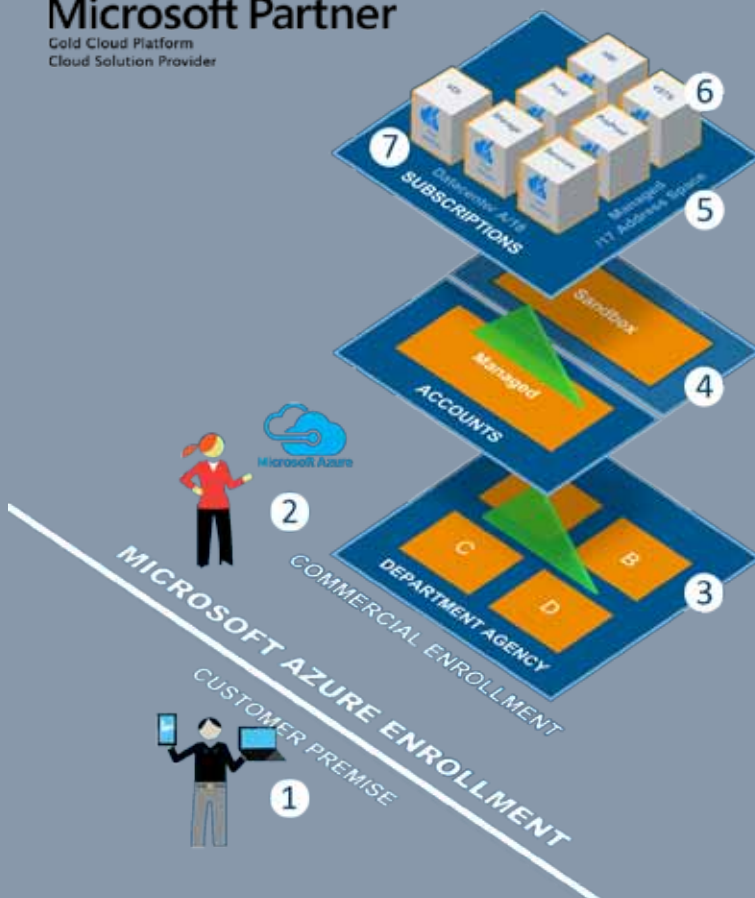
Microsoft Partner
Gold Cloud Platform
Cloud Solution Provider

6
7
Datacenter A/16
SUBSCRIPTIONS
Managed
/17 Address Space
5

Sandbox
Managed
ACCOUNTS
4

Microsoft Azure
2

C
B
D
DEPARTMENT AGENCY
3

COMMERCIAL ENROLLMENT
MICROSOFT AZURE ENROLLMENT
CUSTOMER PREMISE
1